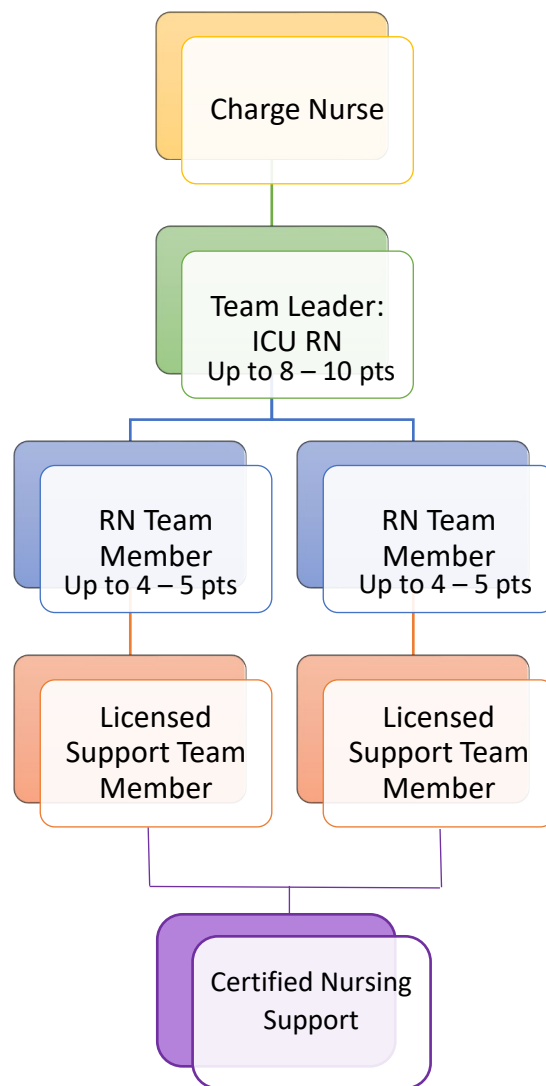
Charge Nurse

Team Leader: ICU RN
Up to 8 – 10 pts

RN Team Member
Up to 4 – 5 pts

RN Team Member
Up to 4 – 5 pts

Licensed Support Team Member

Licensed Support Team Member

Certified Nursing Support